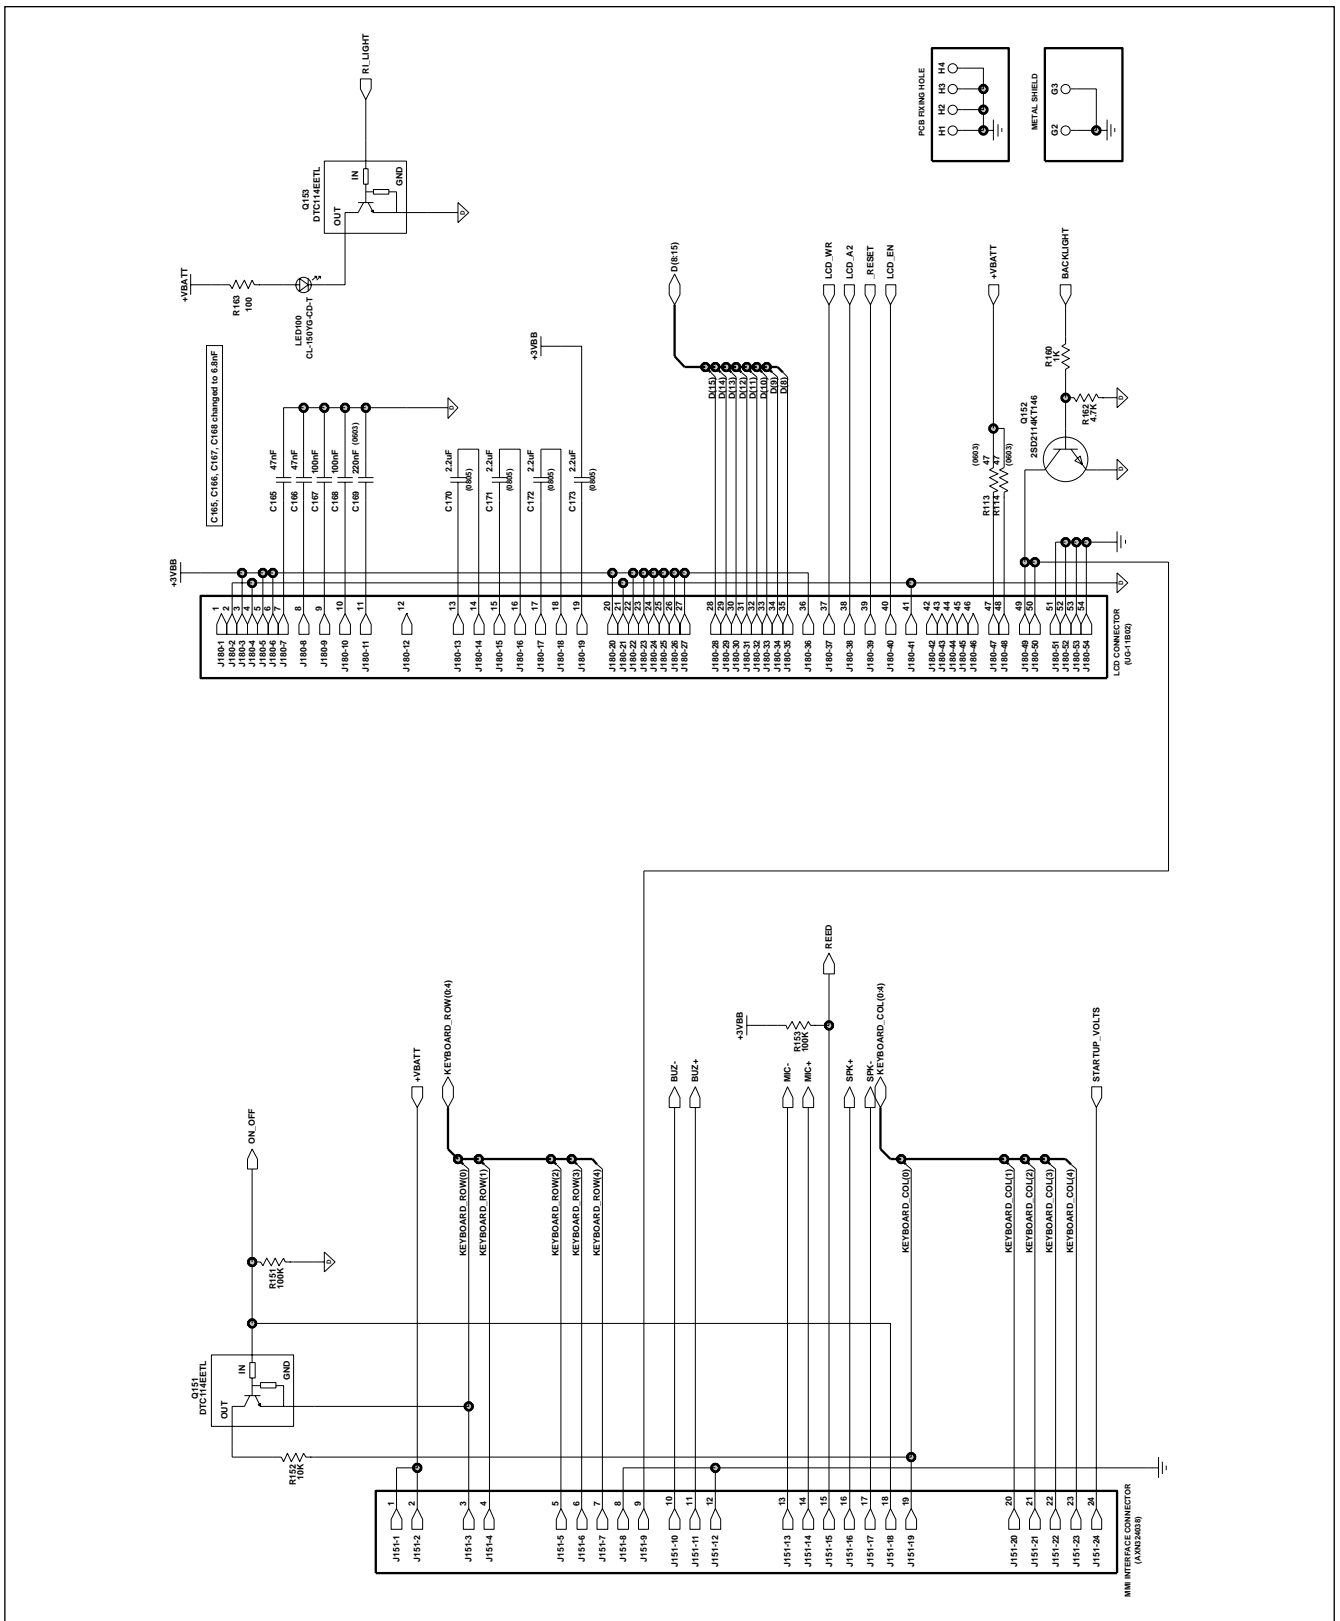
RI_LIGHT

PCB FIXING HOLE
H1 H2 H3 H4

METAL_SHELD
G2 G3

Q153
DTC114EETL
IN
GND
OUT

+VBATT
R163
100
LED100
CL-150YG-CD-T

C165, C166, C167, C168 changed to 6.8nF

C165 47nF
C166 47nF
C167 100nF
C168 100nF
C169 220nF (0603)

+3VBB

C170 2.2uF (0805)
C171 2.2uF (0805)
C172 2.2uF (0805)
C173 2.2uF (0805)

D(8:15)
D(15) D(14) D(13) D(12) D(11) D(10) D(9) D(8)

LCD_WR
LCD_A2
_RESET
LCD_EN

+VBATT
BACKLIGHT
R160
1K
R162
4.7K
Q152
2SD2114KT146
R113 47 (0603)
R114 47 (0603)

+3VBB

1 2 3 4 5 6 7 8 9 10 11 12 13 14 15 16 17 18 19 20 21 22 23 24 25 26 27 28 29 30 31 32 33 34 35 36 37 38 39 40 41 42 43 44 45 46 47 48 49 50 51 52 53 54

J180-1 J180-2 J180-3 J180-4 J180-5 J180-6 J180-7 J180-8 J180-9 J180-10 J180-11 J180-12 J180-13 J180-14 J180-15 J180-16 J180-17 J180-18 J180-19 J180-20 J180-21 J180-22 J180-23 J180-24 J180-25 J180-26 J180-27 J180-28 J180-29 J180-30 J180-31 J180-32 J180-33 J180-34 J180-35 J180-36 J180-37 J180-38 J180-39 J180-40 J180-41 J180-42 J180-43 J180-44 J180-45 J180-46 J180-47 J180-48 J180-49 J180-50 J180-51 J180-52 J180-53 J180-54

LCD CONNECTOR
(UG-11B02)

ON_OFF
R151
100K
Q151
DTC114EETL
IN
GND
OUT
R152
10K

+VBATT
KEYBOARD_ROW(0:4)
KEYBOARD_ROW(0) KEYBOARD_ROW(1) KEYBOARD_ROW(2) KEYBOARD_ROW(3) KEYBOARD_ROW(4)

BUZ-
BUZ+
REED
+3VBB
R153
100K
MIC-
MIC+
SPK+
SPK-
KEYBOARD_COL(0:4)
KEYBOARD_COL(0) KEYBOARD_COL(1) KEYBOARD_COL(2) KEYBOARD_COL(3) KEYBOARD_COL(4)
STARTUP_VOLTS

1 2 3 4 5 6 7 8 9 10 11 12 13 14 15 16 17 18 19 20 21 22 23 24

J151-1 J151-2 J151-3 J151-4 J151-5 J151-6 J151-7 J151-8 J151-9 J151-10 J151-11 J151-12 J151-13 J151-14 J151-15 J151-16 J151-17 J151-18 J151-19 J151-20 J151-21 J151-22 J151-23 J151-24

MMI INTERFACE CONNECTOR
(AXN324038)